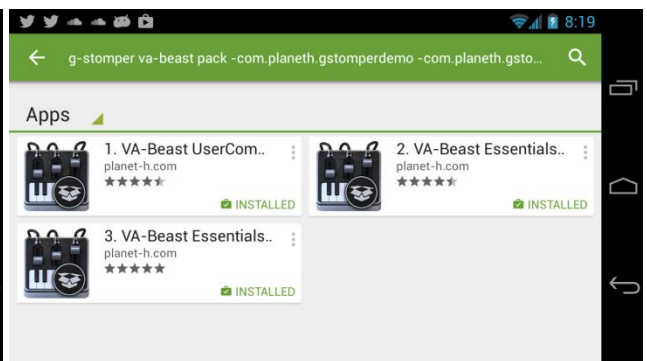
8:19

g-stomper va-beast pack -com.planeth.gstomperdemo -com.planeth.gsto...

Apps

1. VA-Beast UserCom..
planet-h.com
INSTALLED

2. VA-Beast Essentials..
planet-h.com
INSTALLED

3. VA-Beast Essentials..
planet-h.com
INSTALLED